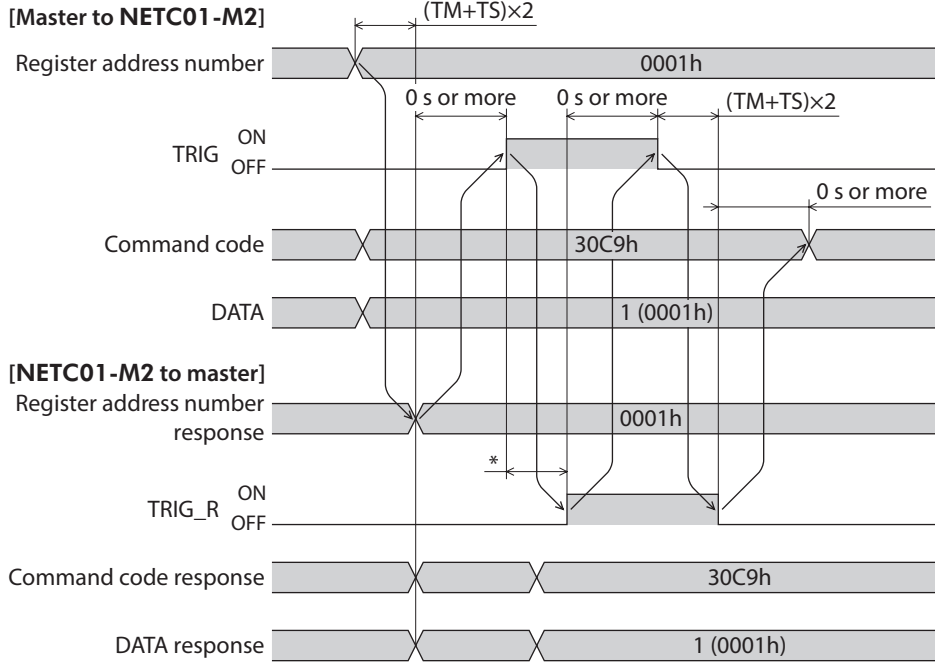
[Master to NETC01-M2]

(TM+TS)×2

Register address number

0001h

0 s or more

0 s or more

(TM+TS)×2

TRIG ON OFF

0 s or more

Command code

30C9h

DATA

1 (0001h)

[NETC01-M2 to master]

Register address number response

0001h

*

TRIG_R ON OFF

Command code response

30C9h

DATA response

1 (0001h)